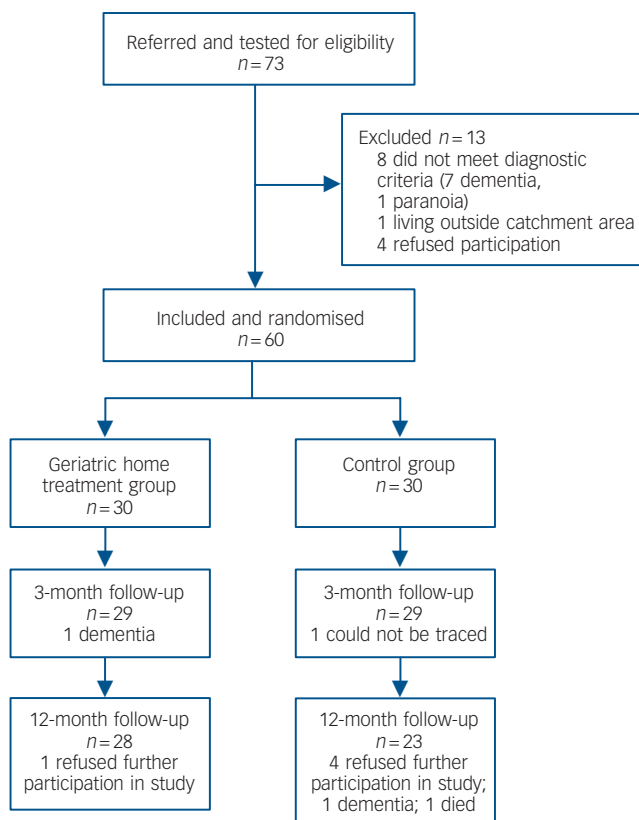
Referred and tested for eligibility
$n=73$

Excluded $n=13$
8 did not meet diagnostic criteria (7 dementia, 1 paranoia)
1 living outside catchment area
4 refused participation

Included and randomised
$n=60$

Geriatric home treatment group
$n=30$

Control group
$n=30$

3-month follow-up
$n=29$
1 dementia

3-month follow-up
$n=29$
1 could not be traced

12-month follow-up
$n=28$
1 refused further participation in study

12-month follow-up
$n=23$
4 refused further participation in study;
1 dementia; 1 died